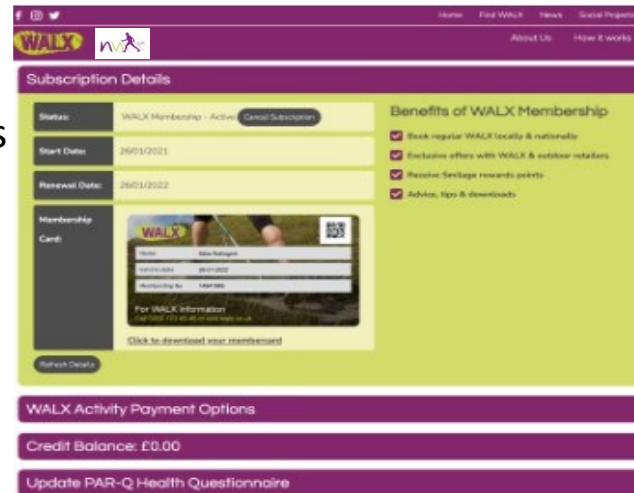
Home Find WALX News Social Projects

WALX

About Us How it works

Subscription Details

| Status: | WALX Membership - Active Cancel Subscription |
|---|---|
| Start Date: | 26/01/2021 |
| Renewal Date: | 26/01/2022 |
| Membership Card: | WALX For WALX Information Click to download your membercard |

Refresh Details

Benefits of WALX Membership

Book regular WALX locally & nationally

Exclusive offers with WALX & outdoor retailers

Receive Smilage rewards points

Advice, tips & downloads

WALX Activity Payment Options

Credit Balance: £0.00

Update PAR-Q Health Questionnaire